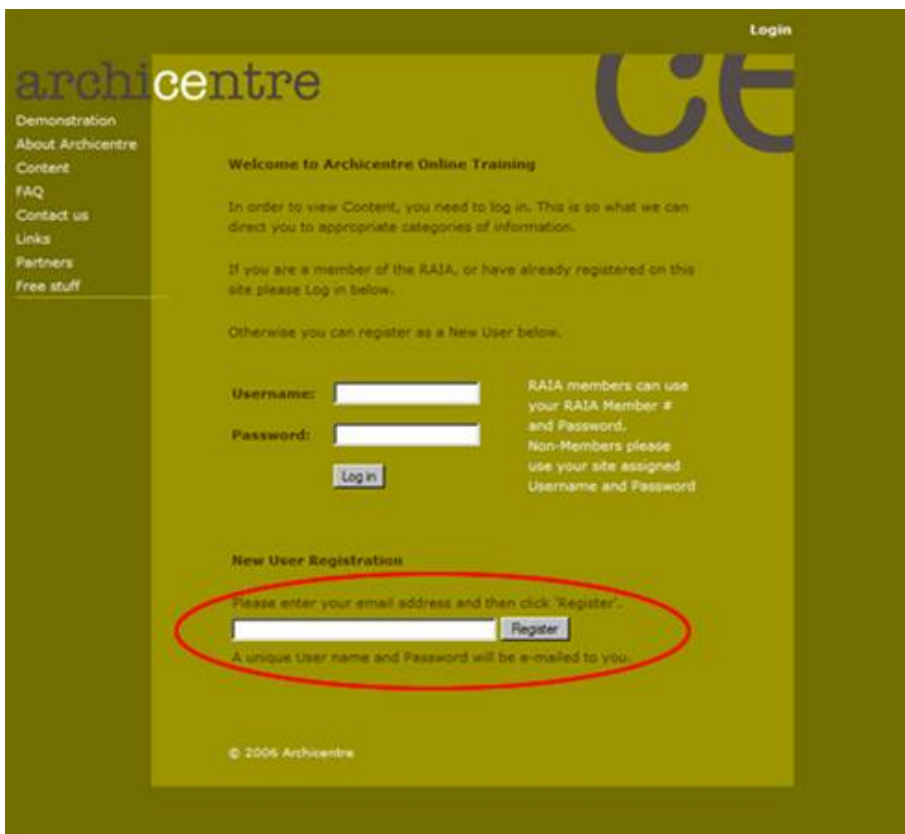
Login

archicentre

ce

Demonstration
About Archicentre
Content
FAQ
Contact us
Links
Partners
Free stuff

Welcome to Archicentre Online Training

In order to view Content, you need to log in. This is so what we can direct you to appropriate categories of information.

If you are a member of the RAIA, or have already registered on this site please Log in below.

Otherwise you can register as a New User below.

Username:

Password:

Log in

RAIA members can use your RAIA Member # and Password. Non-Members please use your site assigned Username and Password

New User Registration

Please enter your email address and then click 'Register'.

Register

A unique User name and Password will be e-mailed to you.

© 2006 Archicentre